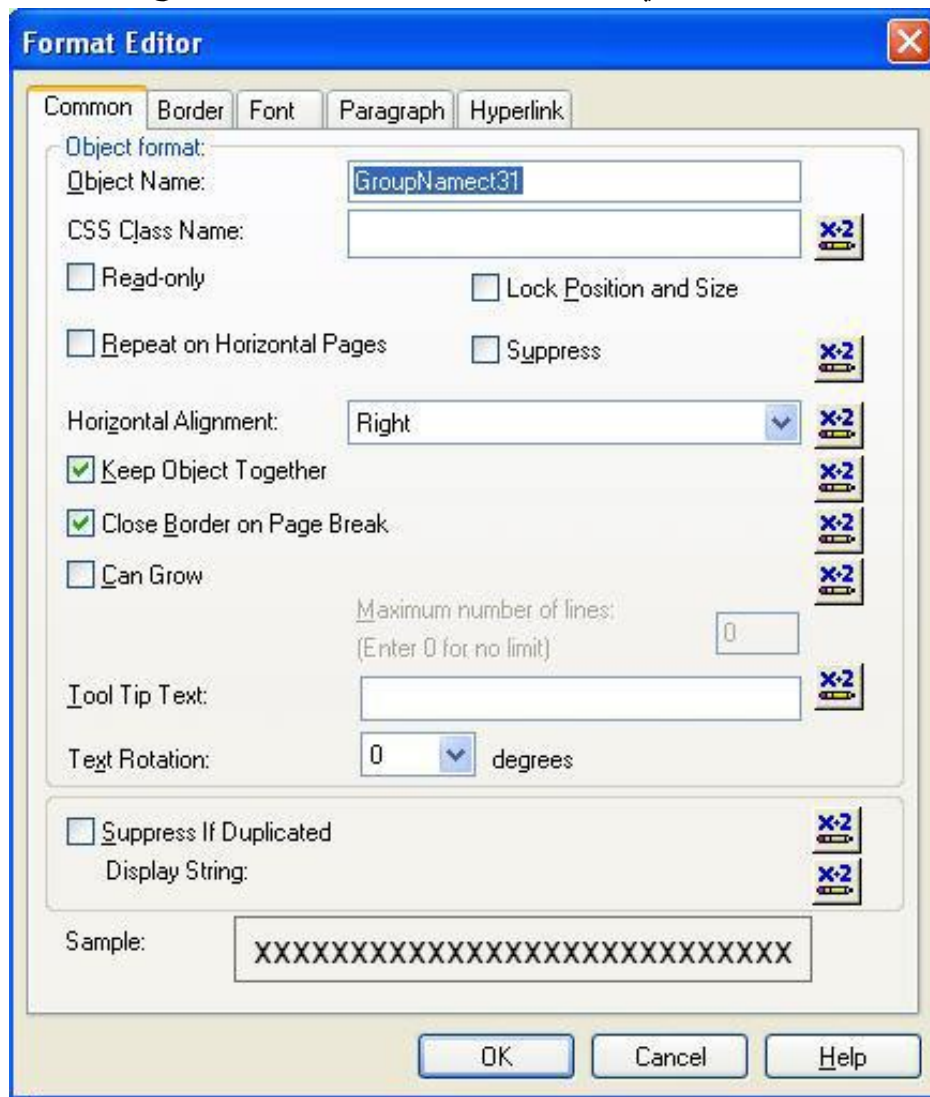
Format Editor

Common | Border | Font | Paragraph | Hyperlink

Object format:
Object Name: GroupNamect31
CSS Class Name:
Read-only
Lock Position and Size
Repeat on Horizontal Pages
Suppress
Horizontal Alignment: Right
Keep Object Together
Close Border on Page Break
Can Grow
Maximum number of lines:
(Enter 0 for no limit) 0
Tool Tip Text:
Text Rotation: 0 degrees

Suppress If Duplicated
Display String:

Sample: XXXXXXXXXXXXXXXXXXXXXXXXXXXX

OK Cancel Help